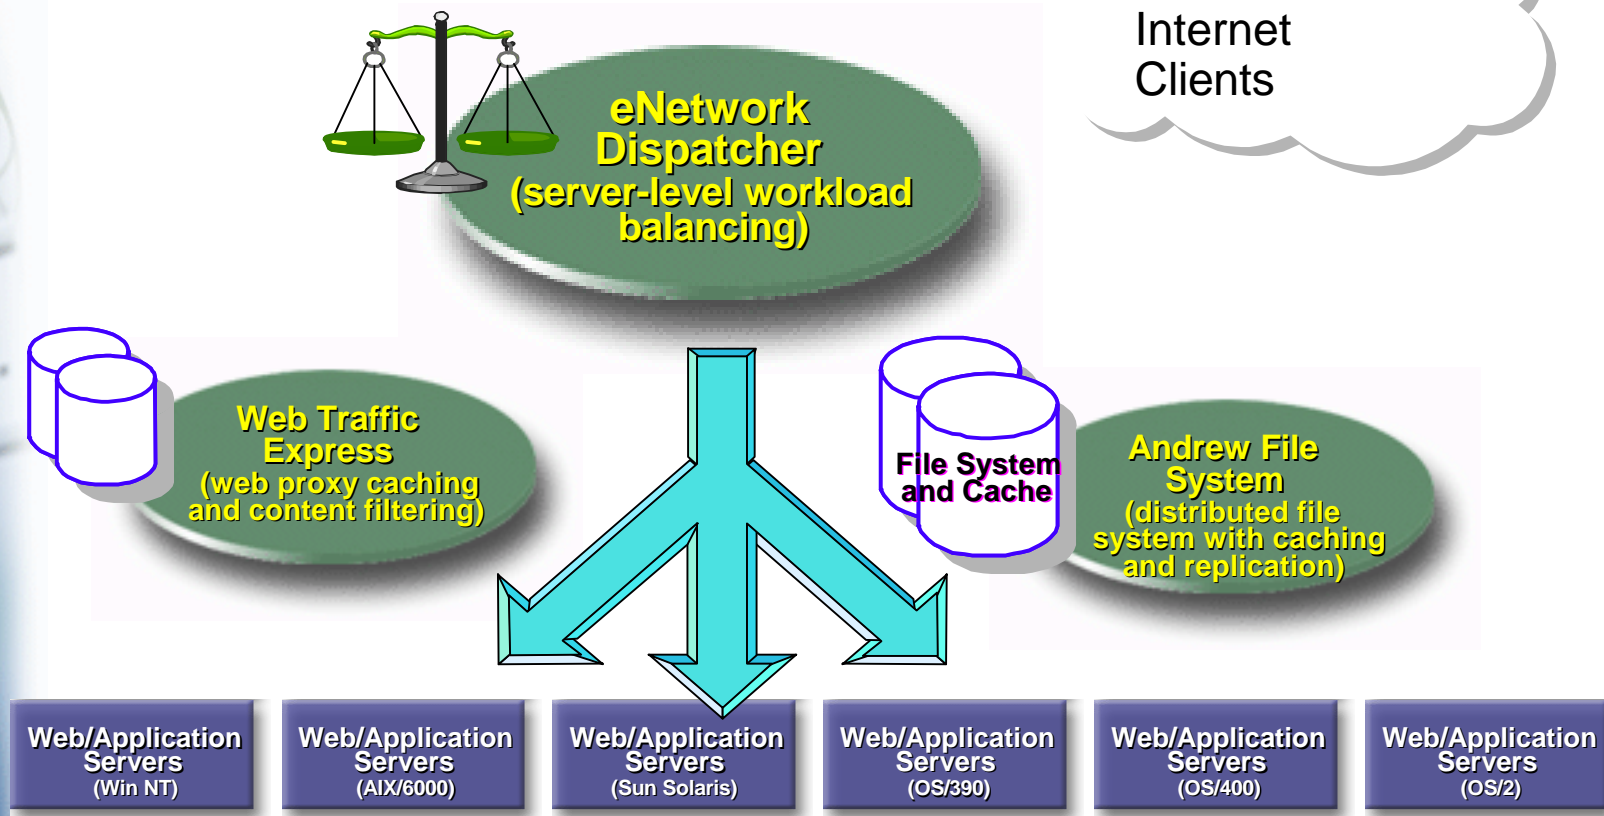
Internet Clients

eNetwork Dispatcher (server-level workload balancing)

Web Traffic Express (web proxy caching and content filtering)

File System and Cache

Andrew File System (distributed file system with caching and replication)

Web/Application Servers (Win NT)

Web/Application Servers (AIX/6000)

Web/Application Servers (Sun Solaris)

Web/Application Servers (OS/390)

Web/Application Servers (OS/400)

Web/Application Servers (OS/2)